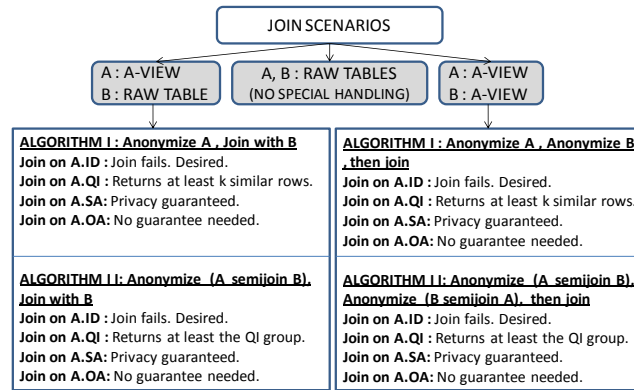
JOIN SCENARIOS

A : A-VIEW
B : RAW TABLE

A, B : RAW TABLES
(NO SPECIAL HANDLING)

A : A-VIEW
B : A-VIEW

ALGORITHM I : Anonymize A , Join with B
Join on A.ID : Join fails. Desired.
Join on A.QI : Returns at least k similar rows.
Join on A.SA: Privacy guaranteed.
Join on A.OA: No guarantee needed.

ALGORITHM II: Anonymize (A semijoin B), Join with B
Join on A.ID : Join fails. Desired.
Join on A.QI : Returns at least the QI group.
Join on A.SA: Privacy guaranteed.
Join on A.OA: No guarantee needed.

ALGORITHM I : Anonymize A , Anonymize B , then join
Join on A.ID : Join fails. Desired.
Join on A.QI : Returns at least k similar rows.
Join on A.SA: Privacy guaranteed.
Join on A.OA: No guarantee needed.

ALGORITHM II: Anonymize (A semijoin B), Anonymize (B semijoin A), then join
Join on A.ID : Join fails. Desired.
Join on A.QI : Returns at least the QI group.
Join on A.SA: Privacy guaranteed.
Join on A.OA: No guarantee needed.